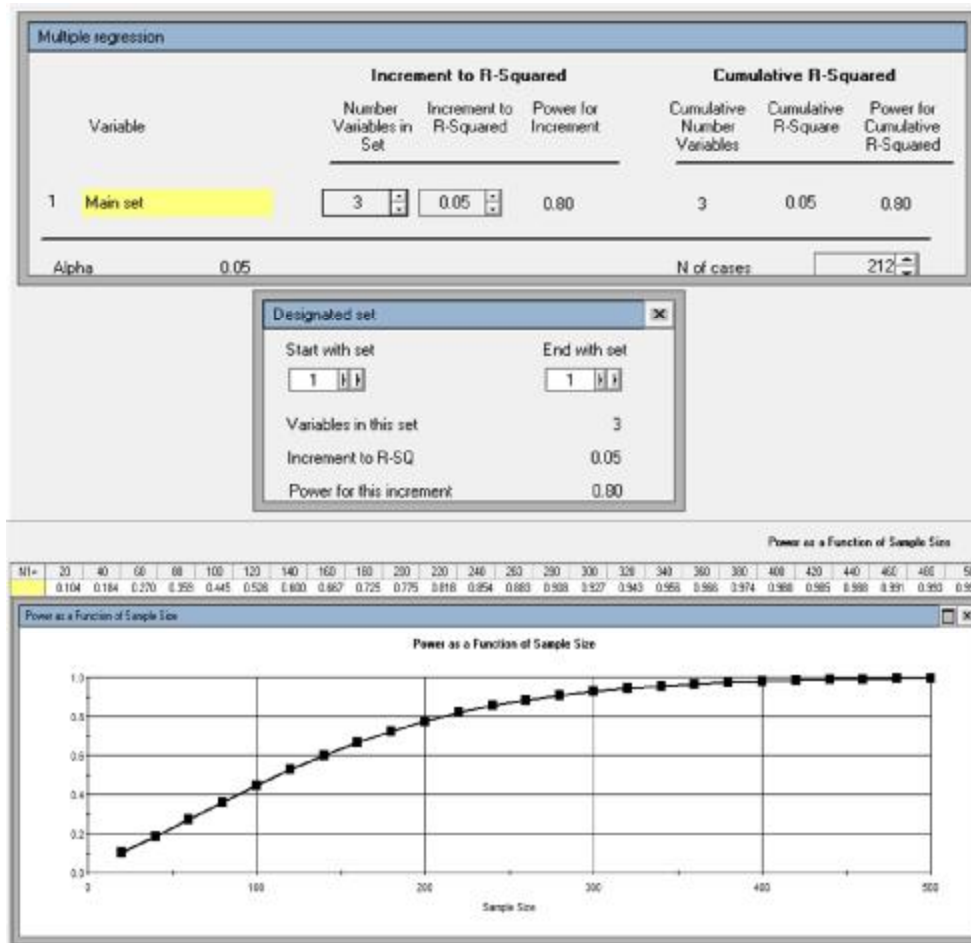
Multiple regression

Increment to R-Squared

Cumulative R-Squared

Variable

Number Variables in Set

Increment to R-Squared

Power for Increment

Cumulative Number Variables

Cumulative R-Square

Power for Cumulative R-Squared

1 Main set 3 0.05 0.80 3 0.05 0.80

Alpha 0.05

N of cases 212

Designated set

Start with set 1

End with set 1

Variables in this set 3

Increment to R-SQ 0.05

Power for this increment 0.80

Power as a Function of Sample Size

| N1= | 20 | 40 | 60 | 80 | 100 | 120 | 140 | 160 | 180 | 200 | 220 | 240 | 260 | 280 | 300 | 320 | 340 | 360 | 380 | 400 | 420 | 440 | 460 | 480 | 5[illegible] |
|---|---|---|---|---|---|---|---|---|---|---|---|---|---|---|---|---|---|---|---|---|---|---|---|---|---|
| | 0.104 | 0.184 | 0.270 | 0.359 | 0.445 | 0.526 | 0.600 | 0.667 | 0.725 | 0.775 | 0.818 | 0.854 | 0.883 | 0.908 | 0.927 | 0.943 | 0.956 | 0.966 | 0.974 | 0.980 | 0.985 | 0.988 | 0.991 | 0.993 | 0.9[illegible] |

Power as a Function of Sample Size

Power as a Function of Sample Size

1.0
0.8
0.6
0.4
0.2
0.0

0 100 200 300 400 500

Sample Size